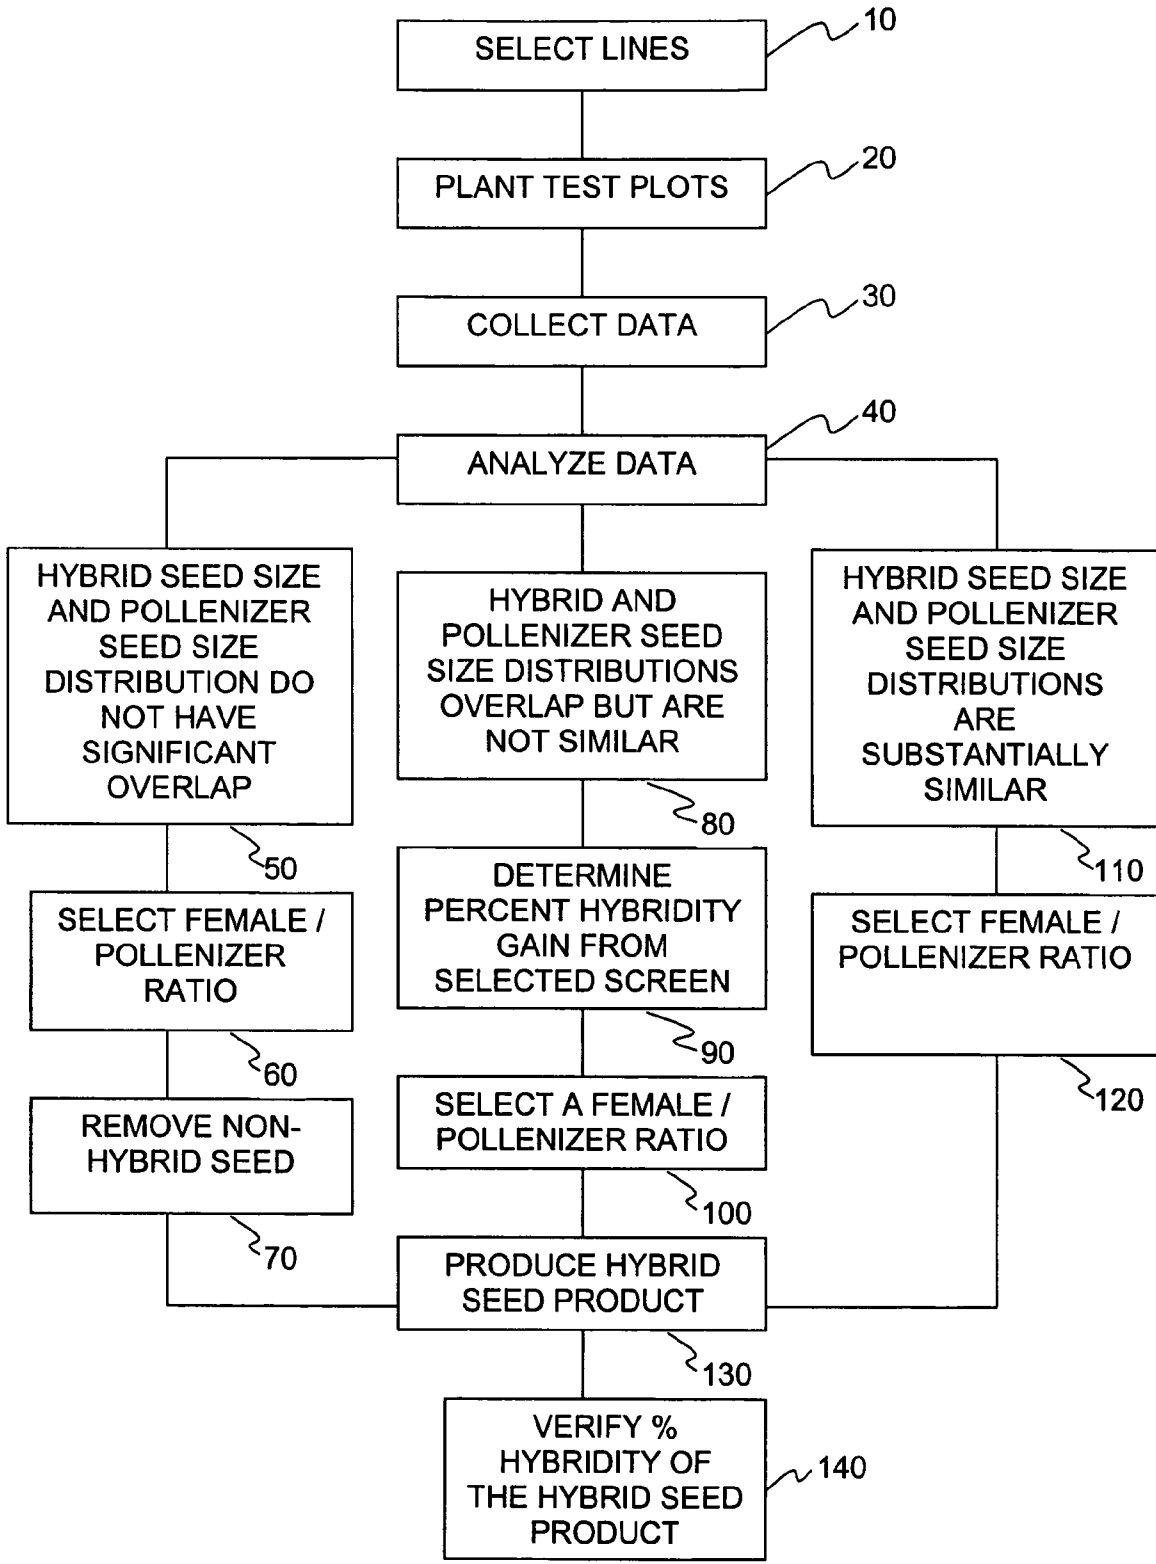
SELECT LINES
10

PLANT TEST PLOTS
20

COLLECT DATA
30

ANALYZE DATA
40

HYBRID SEED SIZE AND POLLENIZER SEED SIZE DISTRIBUTION DO NOT HAVE SIGNIFICANT OVERLAP
50

SELECT FEMALE / POLLENIZER RATIO
60

REMOVE NON-HYBRID SEED
70

HYBRID AND POLLENIZER SEED SIZE DISTRIBUTIONS OVERLAP BUT ARE NOT SIMILAR
80

DETERMINE PERCENT HYBRIDITY GAIN FROM SELECTED SCREEN
90

SELECT A FEMALE / POLLENIZER RATIO
100

HYBRID SEED SIZE AND POLLENIZER SEED SIZE DISTRIBUTIONS ARE SUBSTANTIALLY SIMILAR
110

SELECT FEMALE / POLLENIZER RATIO
120

PRODUCE HYBRID SEED PRODUCT
130

VERIFY % HYBRIDITY OF THE HYBRID SEED PRODUCT
140